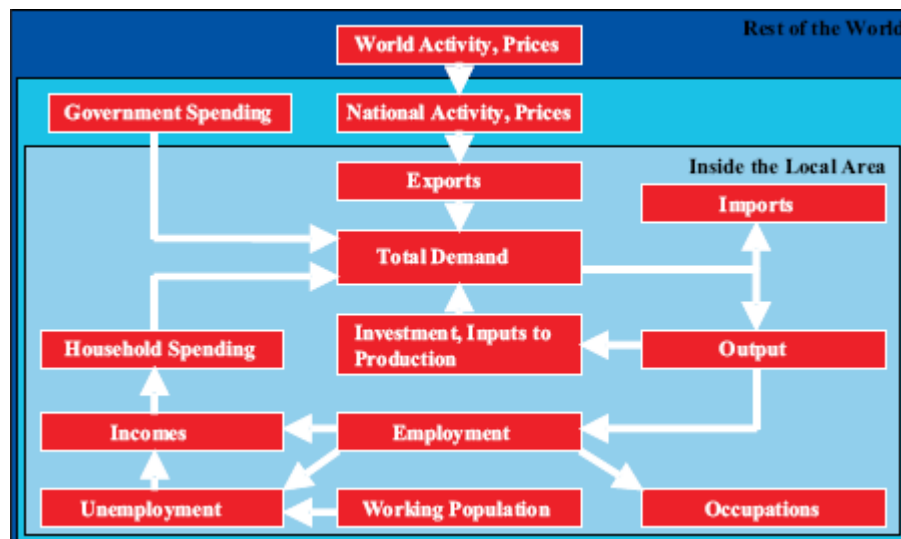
Rest of the World

World Activity, Prices

National Activity, Prices

Government Spending

Inside the Local Area

Exports

Imports

Total Demand

Investment, Inputs to Production

Household Spending

Output

Incomes

Employment

Unemployment

Working Population

Occupations